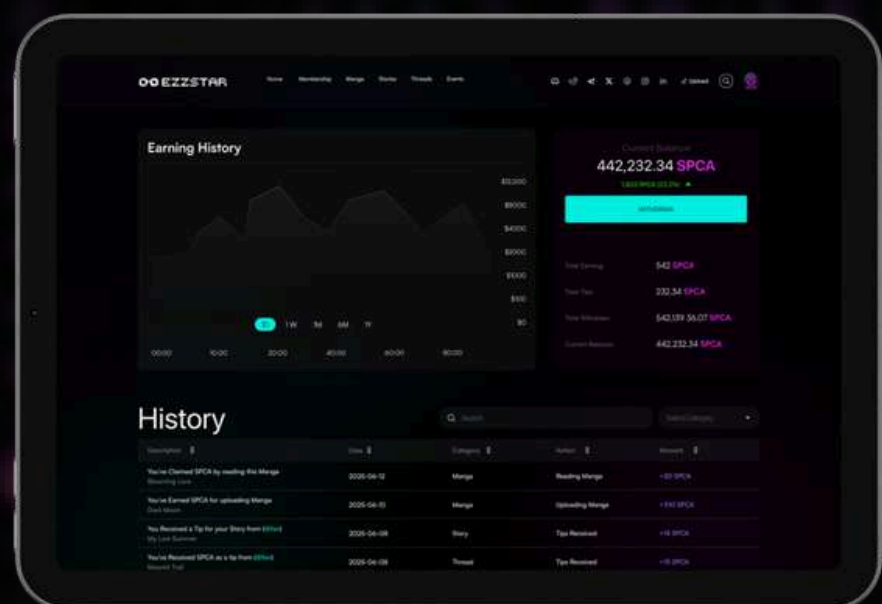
EZZSTAR

Home Membership Manga Stories Threads Events

Upload

Earning History

$10,000
$8000
$6000
$5000
$3000
$100
$0

1D 1W 1M 6M 1Y

00:00 10:00 20:00 40:00 60:00 80:00

Current Balance
442,232.34 SPCA
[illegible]

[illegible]

Total Earning 542 SPCA
Total Tips 232.34 SPCA
Total Withdrawn 542,139 36.07 SPCA
Current Balance 442,232.34 SPCA

History

Search

Select Category

| Description | Date | Category | Action | Amount |
|---|---|---|---|---|
| You've Claimed SPCA by reading this Manga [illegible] | 2025-04-12 | Manga | Reading Manga | +50 SPCA |
| You've Earned SPCA for uploading Manga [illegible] | 2025-04-10 | Manga | Uploading Manga | +510 SPCA |
| You Received a Tip for your Story from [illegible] My Last Summer | 2025-04-08 | Story | Tips Received | +15 SPCA |
| You've Received SPCA as a tip from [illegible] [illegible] | 2025-04-08 | Thread | Tips Received | +15 SPCA |